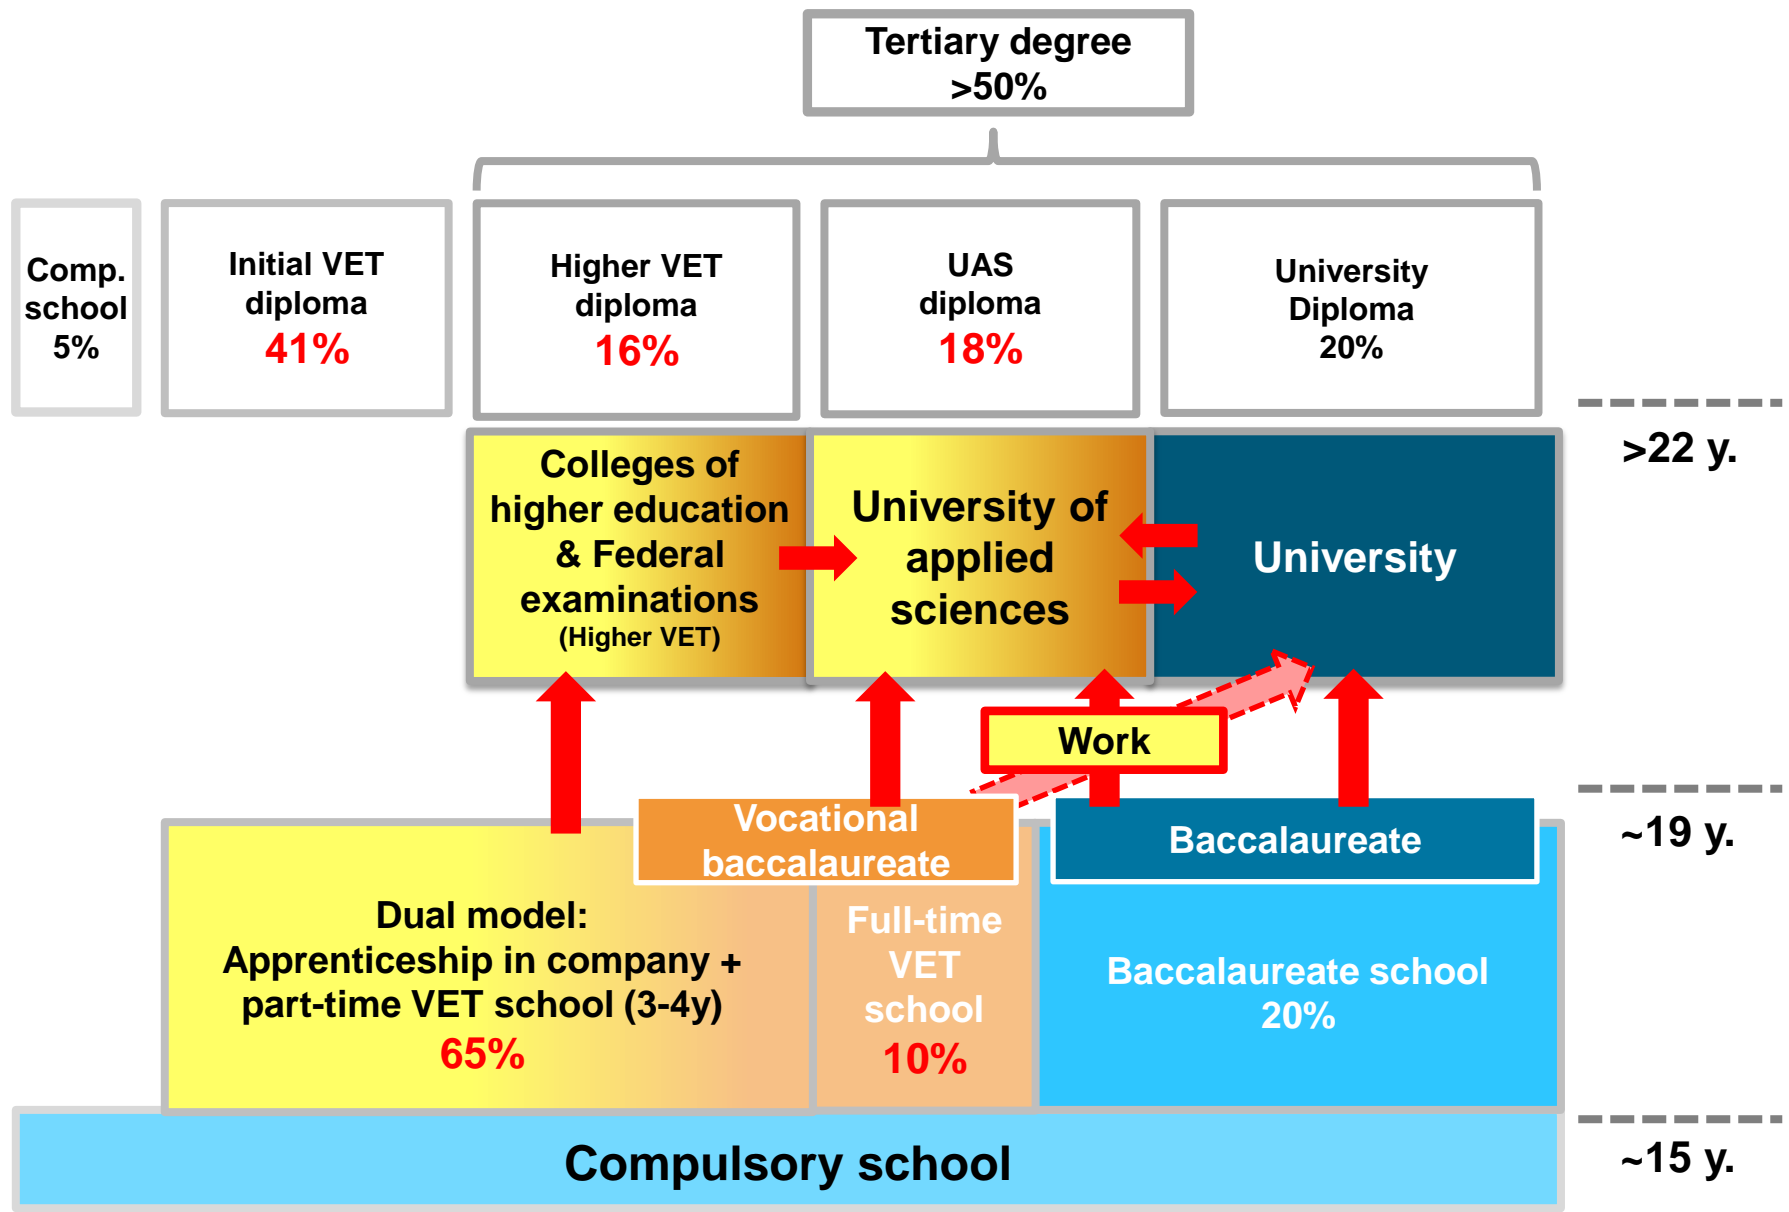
Tertiary degree
>50%

Comp. school
5%

Initial VET diploma
41%

Higher VET diploma
16%

UAS diploma
18%

University Diploma
20%

>22 y.

Colleges of higher education & Federal examinations
(Higher VET)

University of applied sciences

University

Work

~19 y.

Vocational baccalaureate

Baccalaureate

Dual model:
Apprenticeship in company + part-time VET school (3-4y)
65%

Full-time VET school
10%

Baccalaureate school
20%

Compulsory school

~15 y.